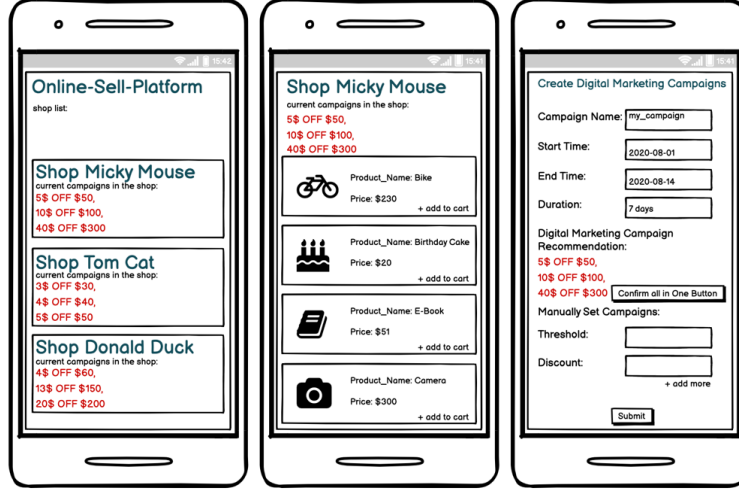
15:42

Online-Sell-Platform

shop list:

Shop Micky Mouse
current campaigns in the shop:
5$ OFF $50,
10$ OFF $100,
40$ OFF $300

Shop Tom Cat
current campaigns in the shop:
3$ OFF $30,
4$ OFF $40,
5$ OFF $50

Shop Donald Duck
current campaigns in the shop:
4$ OFF $60,
13$ OFF $150,
20$ OFF $200

15:41

Shop Micky Mouse
current campaigns in the shop:
5$ OFF $50,
10$ OFF $100,
40$ OFF $300

Product_Name: Bike
Price: $230
+ add to cart

Product_Name: Birthday Cake
Price: $20
+ add to cart

Product_Name: E-Book
Price: $51
+ add to cart

Product_Name: Camera
Price: $300
+ add to cart

15:41

Create Digital Marketing Campaigns

Campaign Name: my_campaign

Start Time: 2020-08-01

End Time: 2020-08-14

Duration: 7 days

Digital Marketing Campaign Recommendation:
5$ OFF $50,
10$ OFF $100,
40$ OFF $300 Confirm all in One Button

Manually Set Campaigns:

Threshold:

Discount:

+ add more

Submit